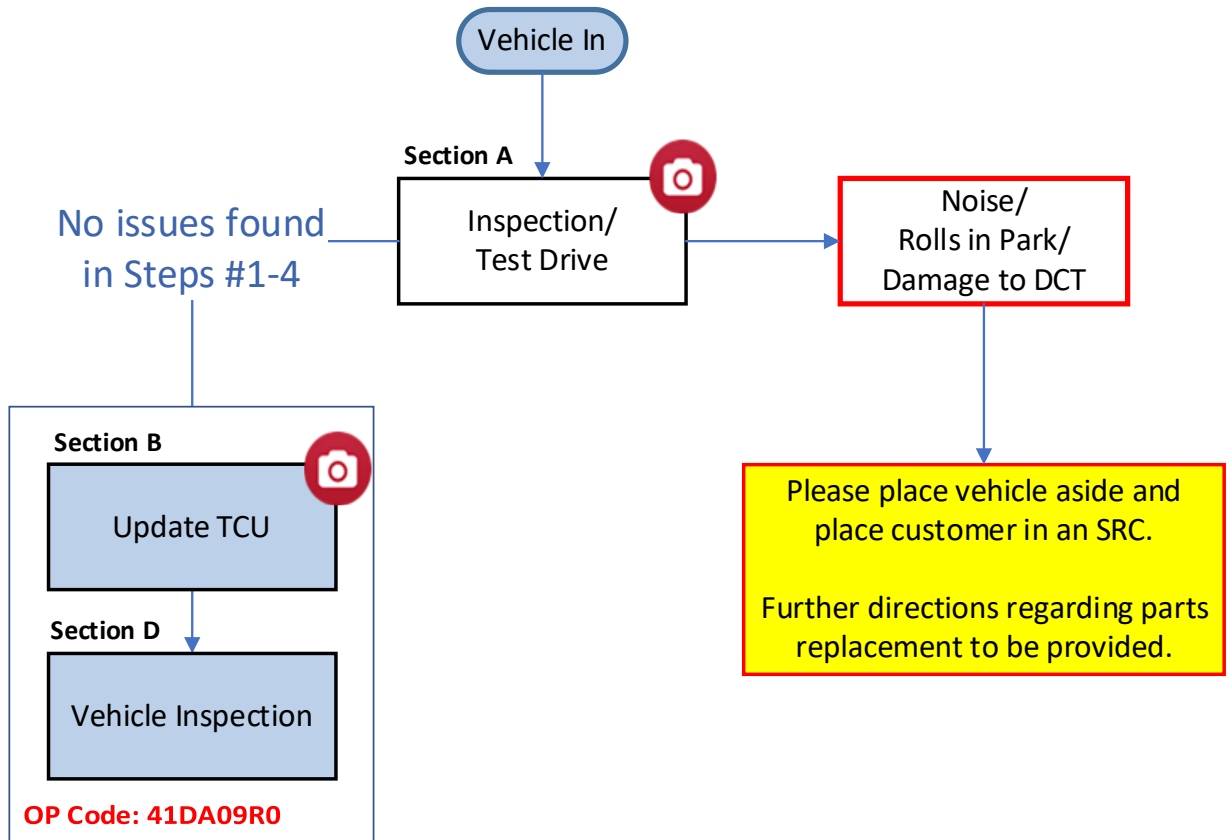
Vehicle In

Section A

Inspection/ Test Drive

No issues found in Steps #1-4

Noise/ Rolls in Park/ Damage to DCT

Section B

Update TCU

Section D

Vehicle Inspection

OP Code: 41DA09R0

Please place vehicle aside and place customer in an SRC.

Further directions regarding parts replacement to be provided.